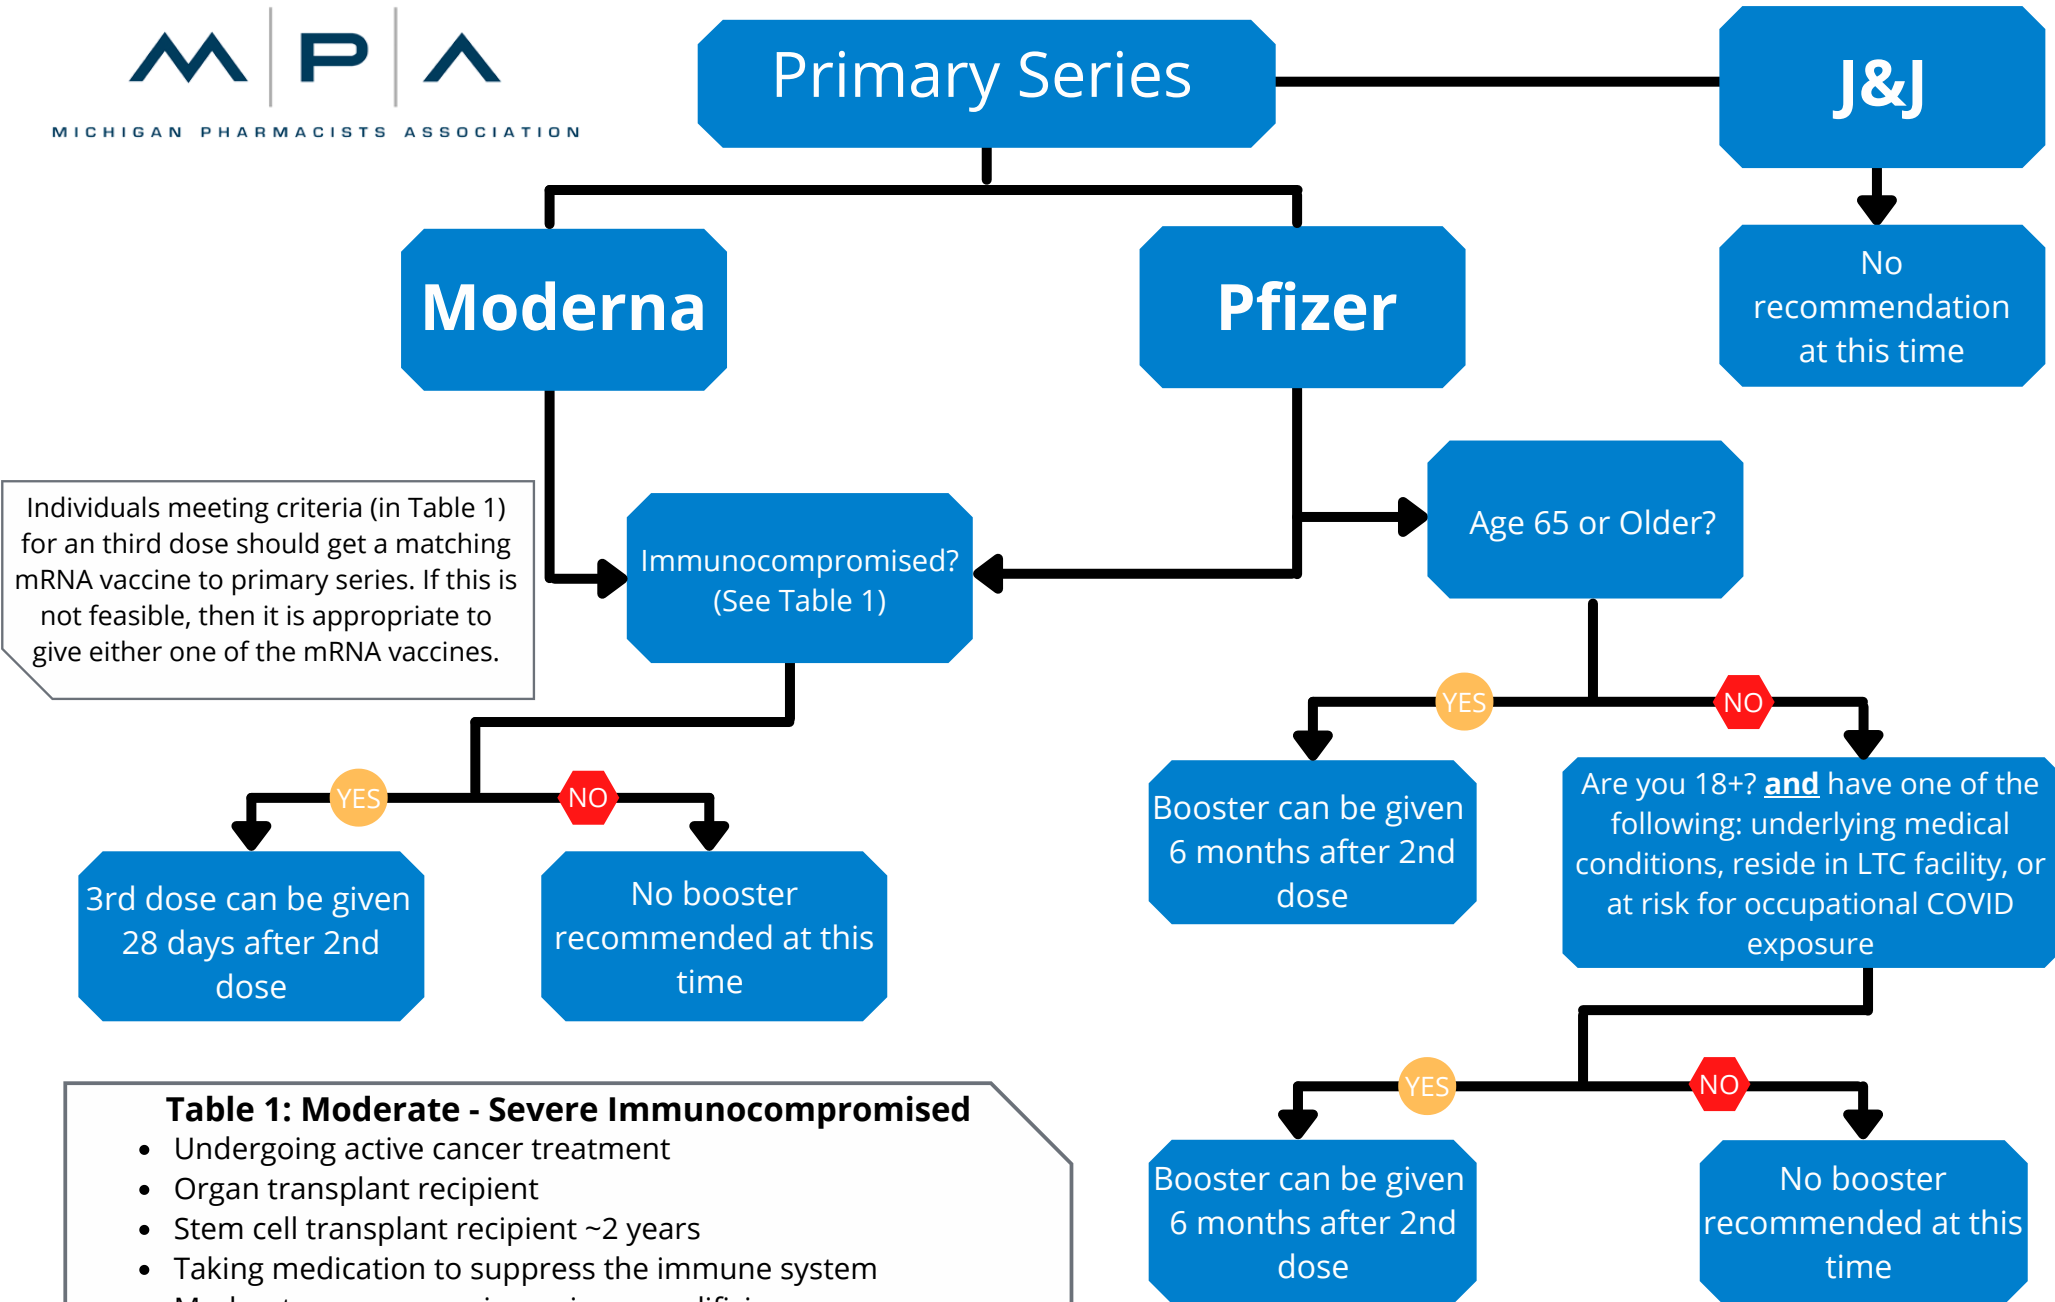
M | P | A
MICHIGAN PHARMACISTS ASSOCIATION

Primary Series

J&J

No recommendation at this time

Moderna

Pfizer

Individuals meeting criteria (in Table 1) for an third dose should get a matching mRNA vaccine to primary series. If this is not feasible, then it is appropriate to give either one of the mRNA vaccines.

Immunocompromised? (See Table 1)

Age 65 or Older?

YES

NO

YES

NO

3rd dose can be given 28 days after 2nd dose

No booster recommended at this time

Booster can be given 6 months after 2nd dose

Are you 18+? **and** have one of the following: underlying medical conditions, reside in LTC facility, or at risk for occupational COVID exposure

YES

NO

Table 1: Moderate - Severe Immunocompromised
- Undergoing active cancer treatment
- Organ transplant recipient
- Stem cell transplant recipient ~2 years
- Taking medication to suppress the immune system
- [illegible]

Booster can be given 6 months after 2nd dose

No booster recommended at this time